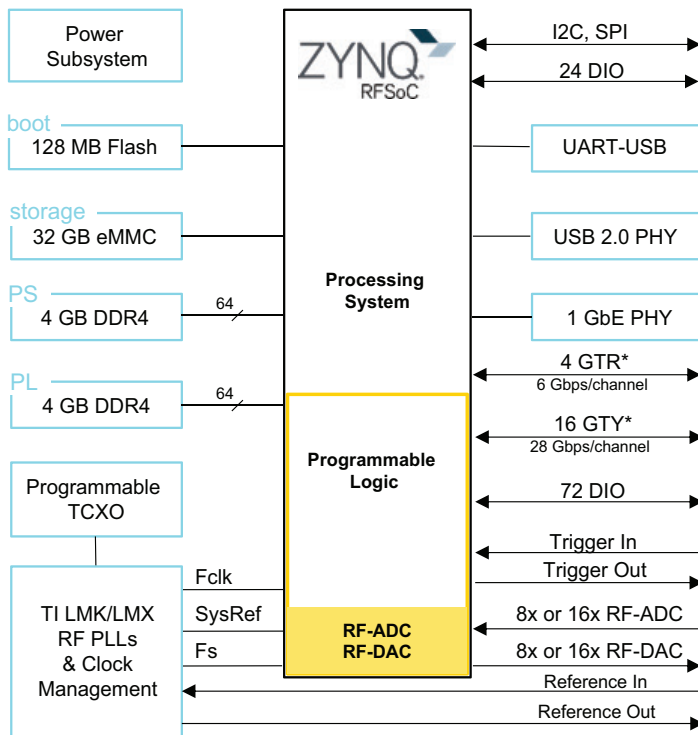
Power Subsystem

ZYNQ
RFSoC

I2C, SPI

24 DIO

boot
128 MB Flash

UART-USB

storage
32 GB eMMC

USB 2.0 PHY

Processing System

PS
4 GB DDR4

64

1 GbE PHY

4 GTR*
6 Gbps/channel

PL
4 GB DDR4

64

16 GTY*
28 Gbps/channel

Programmable Logic

Programmable TCXO

72 DIO

Trigger In

Trigger Out

TI LMK/LMX RF PLLs & Clock Management

Fclk

SysRef

Fs

RF-ADC
RF-DAC

8x or 16x RF-ADC

8x or 16x RF-DAC

Reference In

Reference Out